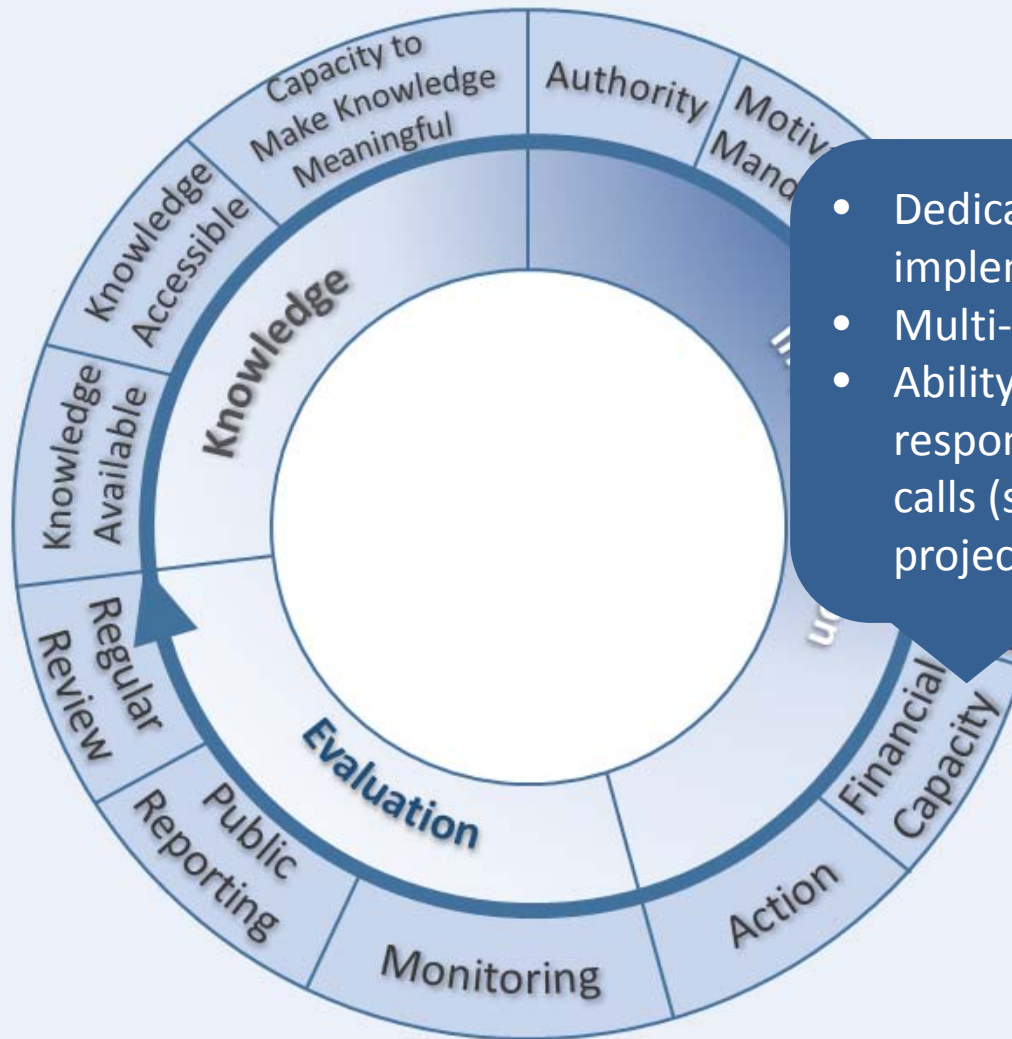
Capacity to Make Knowledge Meaningful

Authority

Motiv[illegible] Mand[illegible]

Knowledge Accessible

Knowledge Available

Knowledge

Regular Review

Public Reporting

Monitoring

Action

Financial Capacity

Evaluation

• Dedica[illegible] implem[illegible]
• Multi-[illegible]
• Ability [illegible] respon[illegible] calls (s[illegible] projec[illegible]